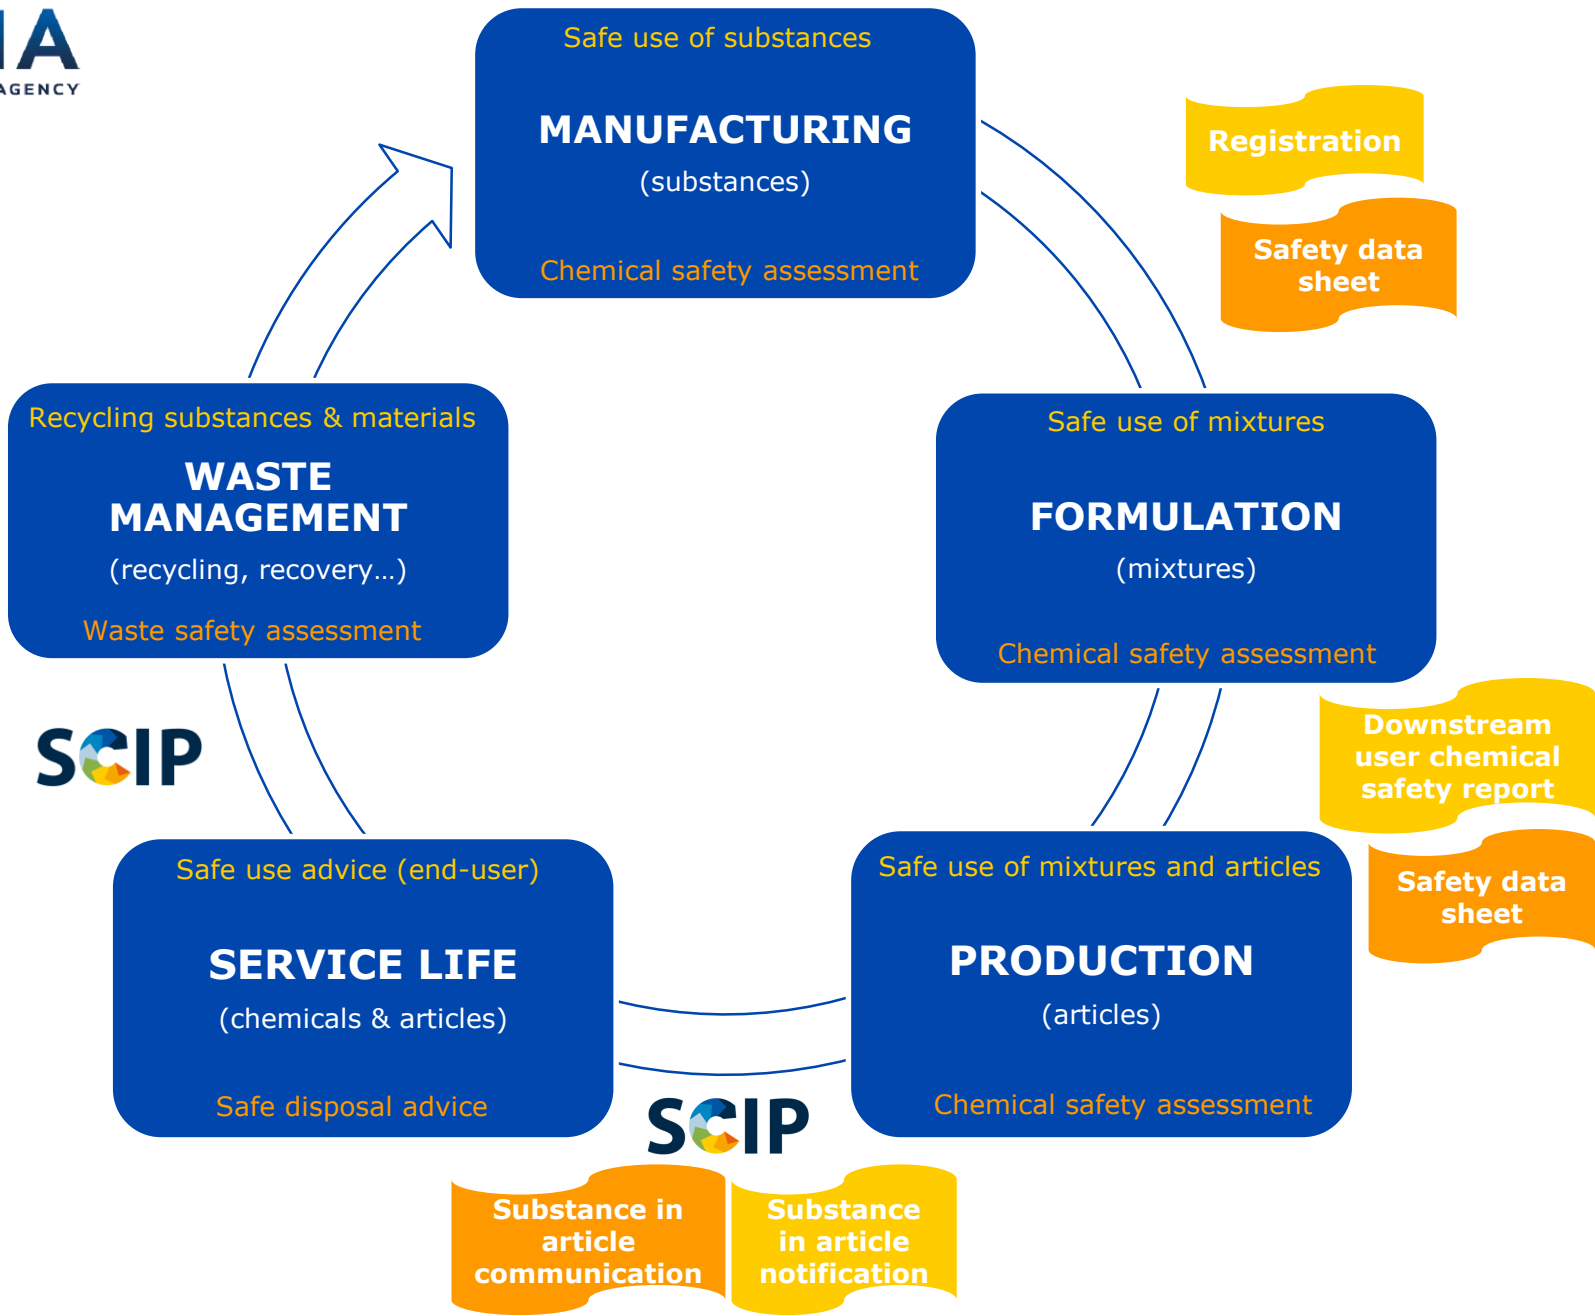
A
AGENCY

Safe use of substances
MANUFACTURING
(substances)
Chemical safety assessment

Registration

Safety data sheet

Safe use of mixtures
FORMULATION
(mixtures)
Chemical safety assessment

Downstream user chemical safety report

Safety data sheet

Safe use of mixtures and articles
PRODUCTION
(articles)
Chemical safety assessment

SCIP

Substance in article communication

Substance in article notification

Safe use advice (end-user)
SERVICE LIFE
(chemicals & articles)
Safe disposal advice

SCIP

Recycling substances & materials
WASTE MANAGEMENT
(recycling, recovery…)
Waste safety assessment